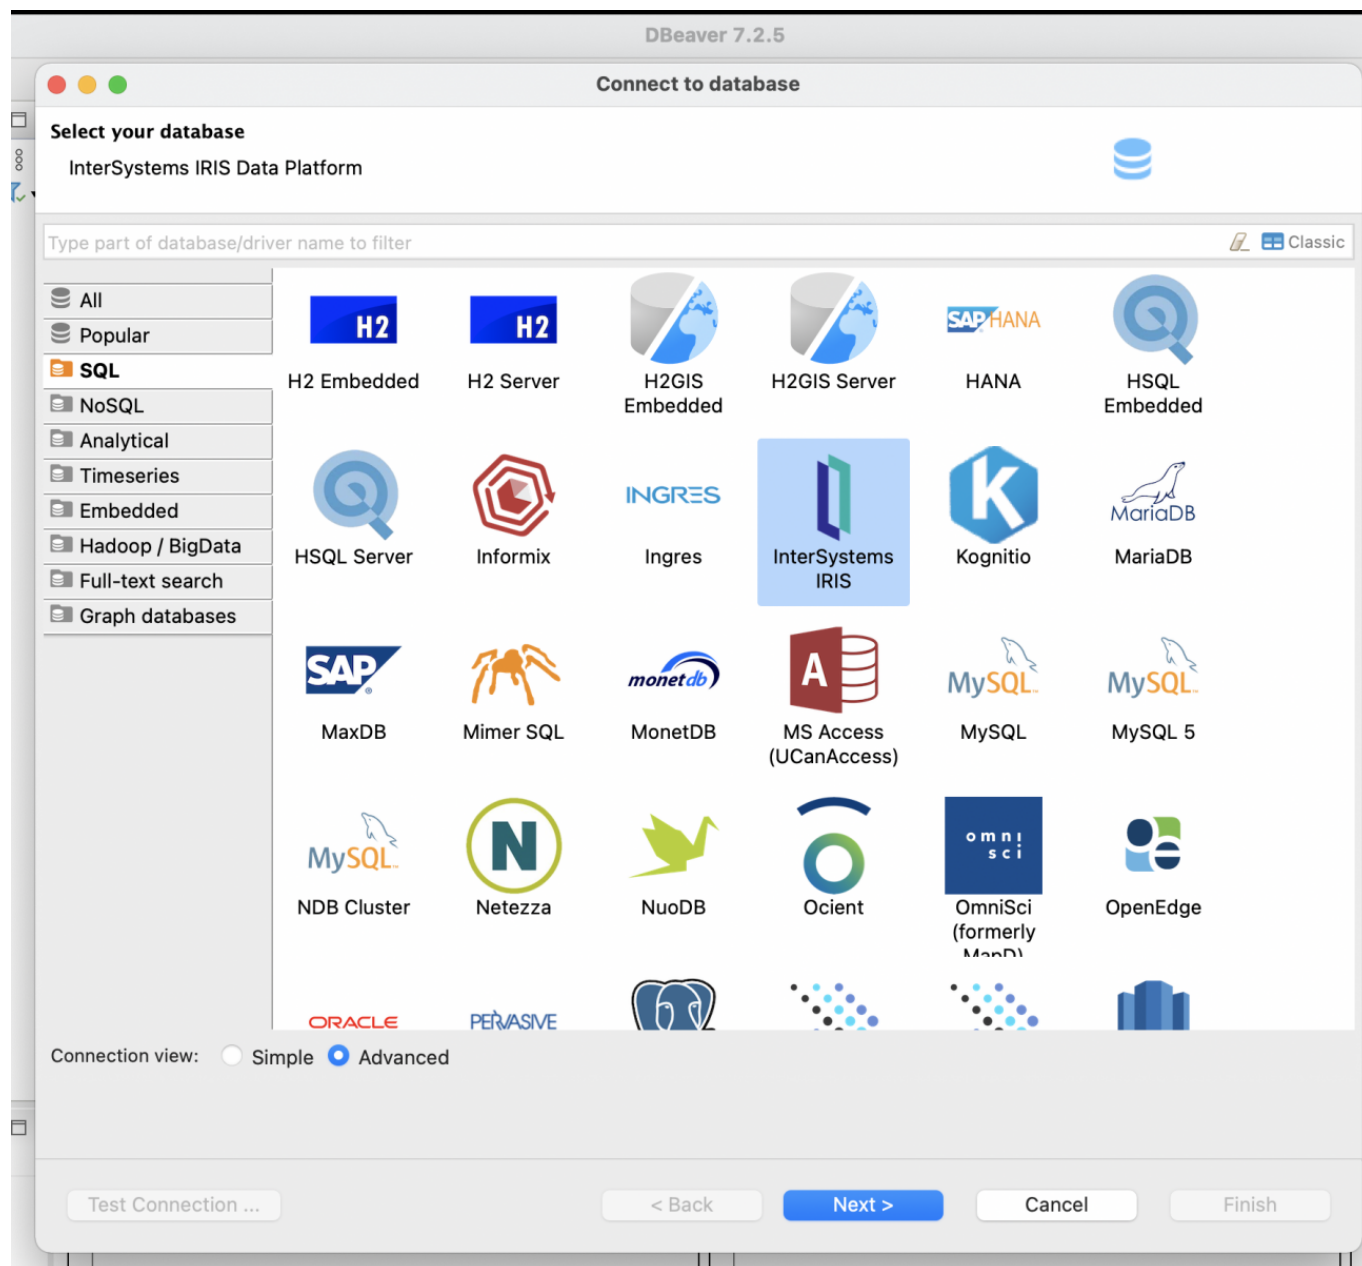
DBeaver 7.2.5

Connect to database

Select your database

InterSystems IRIS Data Platform

Type part of database/driver name to filter

Classic

All
Popular
SQL
NoSQL
Analytical
Timeseries
Embedded
Hadoop / BigData
Full-text search
Graph databases

H2
H2 Embedded
H2
H2 Server
H2GIS Embedded
H2GIS Server
SAP HANA
HANA
HSQL Embedded
HSQL Server
Informix
INGRES
Ingres
InterSystems IRIS
K
Kognitio
MariaDB
MariaDB
SAP
MaxDB
Mimer SQL
monetdb
MonetDB
A
MS Access (UCanAccess)
MySQL
MySQL
MySQL
MySQL 5
MySQL
NDB Cluster
N
Netezza
NuoDB
Ocient
omni sci
OmniSci (formerly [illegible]
OpenEdge
ORACLE
PERVASIVE

Connection view: Simple Advanced

Test Connection ...
< Back
Next >
Cancel
Finish